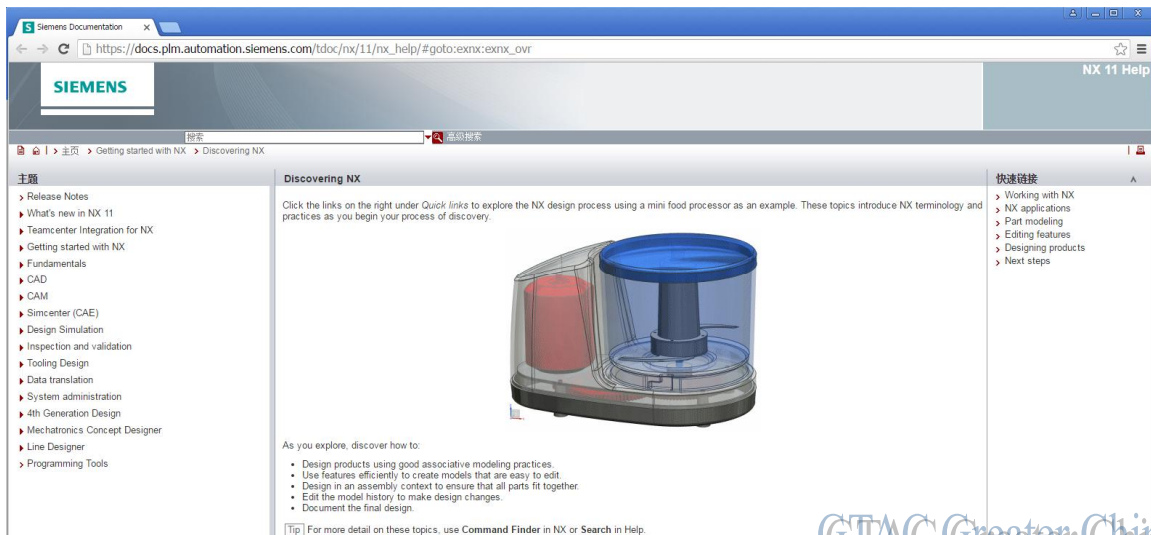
Siemens Documentation ×

https://docs.plm.automation.siemens.com/tdoc/nx/11/nx_help/#goto:exnx:exnx_ovr

SIEMENS

NX 11 Help

搜索

高级搜索

主页 › Getting started with NX › Discovering NX

主题

› Release Notes
› What's new in NX 11
› Teamcenter Integration for NX
› Getting started with NX
› Fundamentals
› CAD
› CAM
› Simcenter (CAE)
› Design Simulation
› Inspection and validation
› Tooling Design
› Data translation
› System administration
› 4th Generation Design
› Mechatronics Concept Designer
› Line Designer
› Programming Tools

Discovering NX

Click the links on the right under *Quick links* to explore the NX design process using a mini food processor as an example. These topics introduce NX terminology and practices as you begin your process of discovery.

As you explore, discover how to:

- Design products using good associative modeling practices.
- Use features efficiently to create models that are easy to edit.
- Design in an assembly context to ensure that all parts fit together.
- Edit the model history to make design changes.
- Document the final design.

Tip For more detail on these topics, use **Command Finder** in NX or **Search** in Help.

快速链接

› Working with NX
› NX applications
› Part modeling
› Editing features
› Designing products
› Next steps

GTMC Greater China